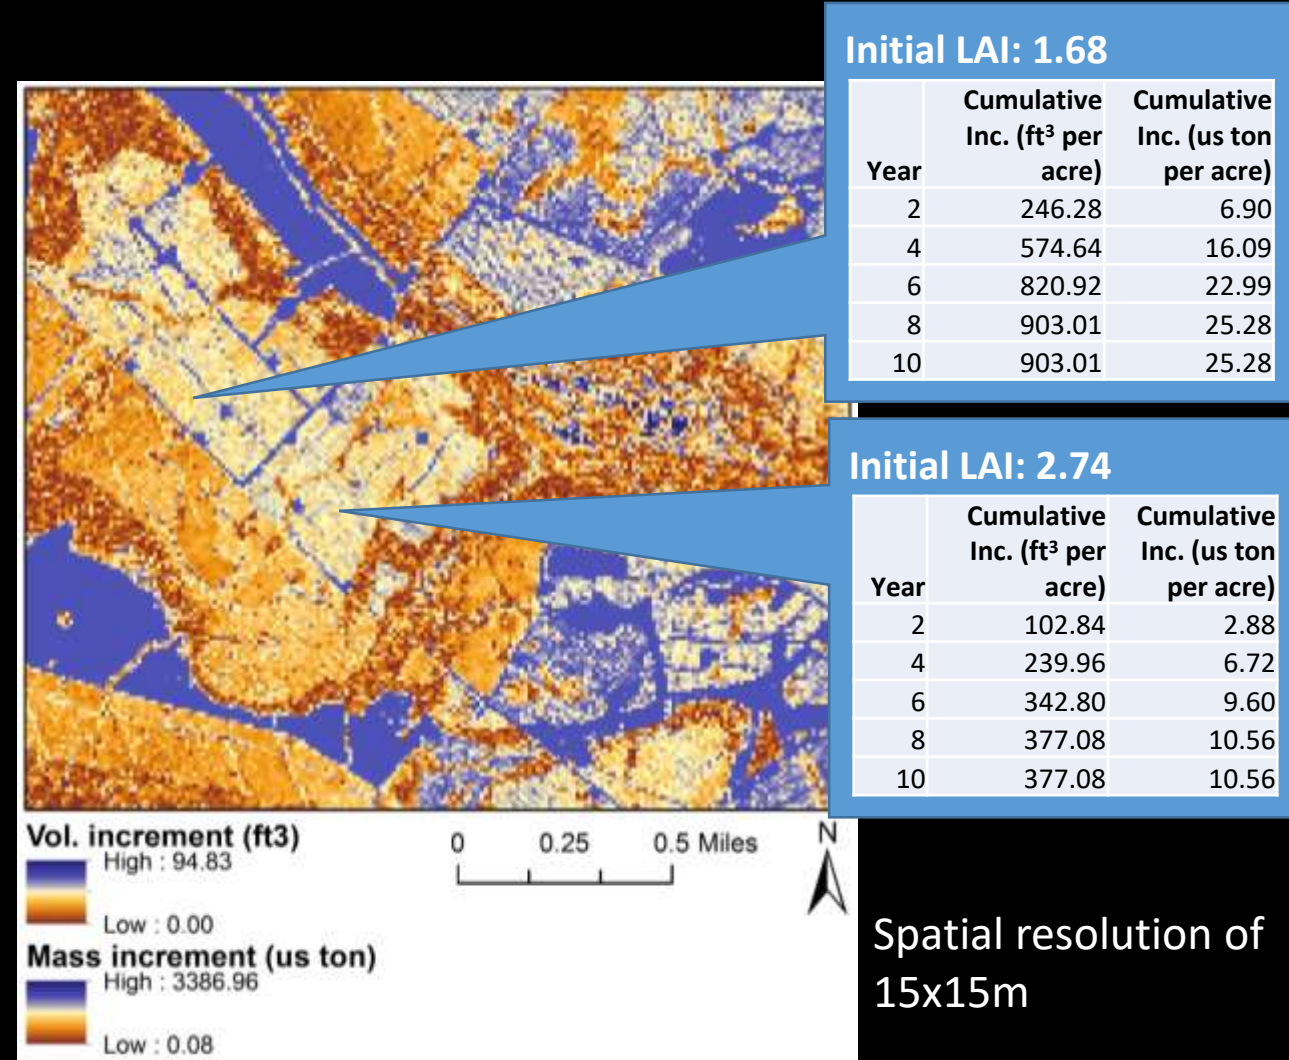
Initial LAI: 1.68

| Year | Cumulative Inc. (ft³ per acre) | Cumulative Inc. (us ton per acre) |
|---|---|---|
| 2 | 246.28 | 6.90 |
| 4 | 574.64 | 16.09 |
| 6 | 820.92 | 22.99 |
| 8 | 903.01 | 25.28 |
| 10 | 903.01 | 25.28 |

Initial LAI: 2.74

| Year | Cumulative Inc. (ft³ per acre) | Cumulative Inc. (us ton per acre) |
|---|---|---|
| 2 | 102.84 | 2.88 |
| 4 | 239.96 | 6.72 |
| 6 | 342.80 | 9.60 |
| 8 | 377.08 | 10.56 |
| 10 | 377.08 | 10.56 |

Vol. increment (ft3)
High : 94.83
Low : 0.00
Mass increment (us ton)
High : 3386.96
Low : 0.08

0 0.25 0.5 Miles

N

Spatial resolution of 15x15m